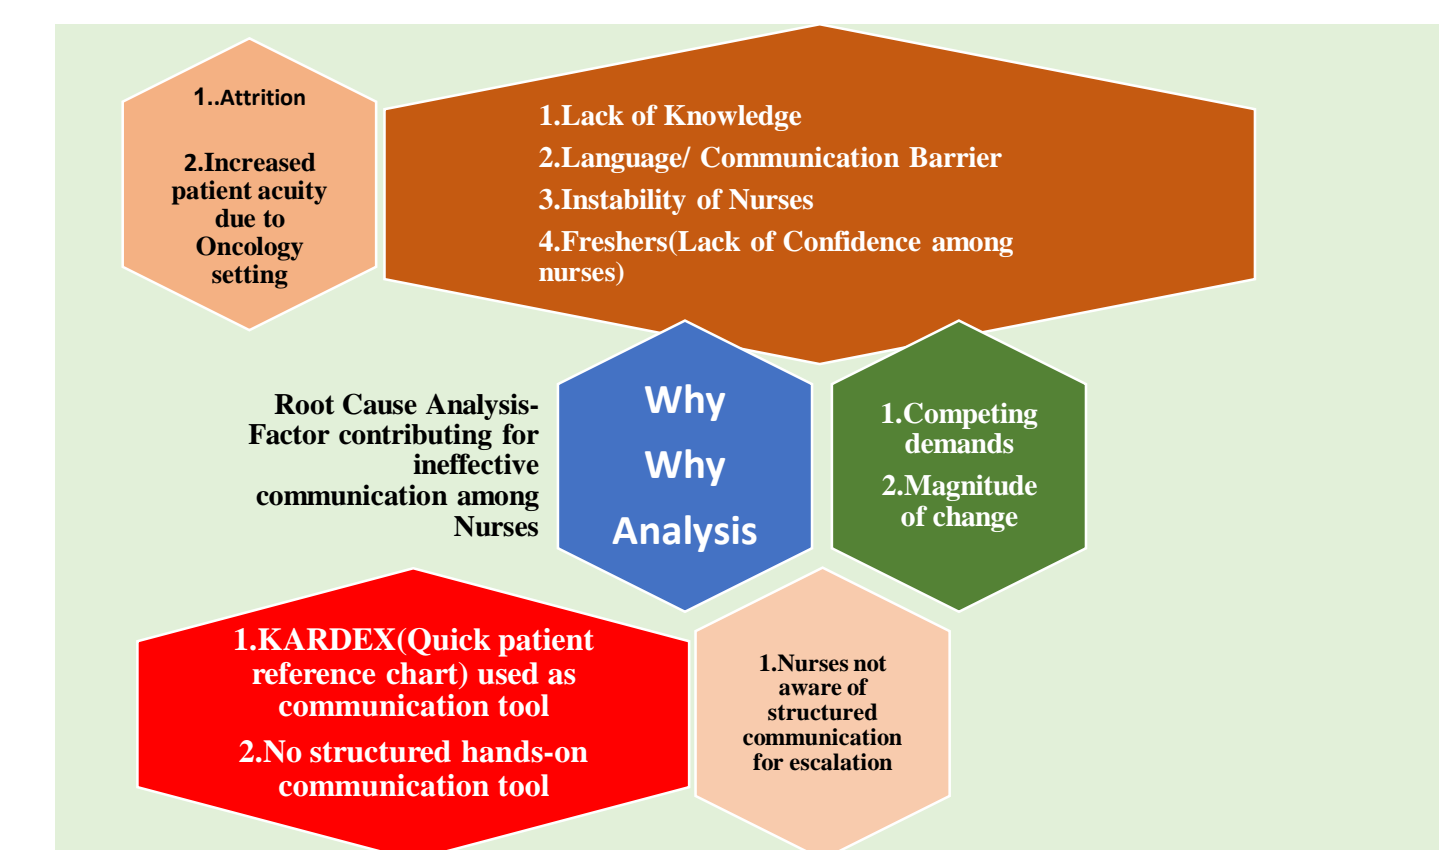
1..Attrition

2.Increased patient acuity due to Oncology setting

1.Lack of Knowledge

2.Language/ Communication Barrier

3.Instability of Nurses

4.Freshers(Lack of Confidence among nurses)

Root Cause Analysis- Factor contributing for ineffective communication among Nurses

Why

Why

Analysis

1.Competing demands

2.Magnitude of change

1.KARDEX(Quick patient reference chart) used as communication tool

2.No structured hands-on communication tool

1.Nurses not aware of structured communication for escalation